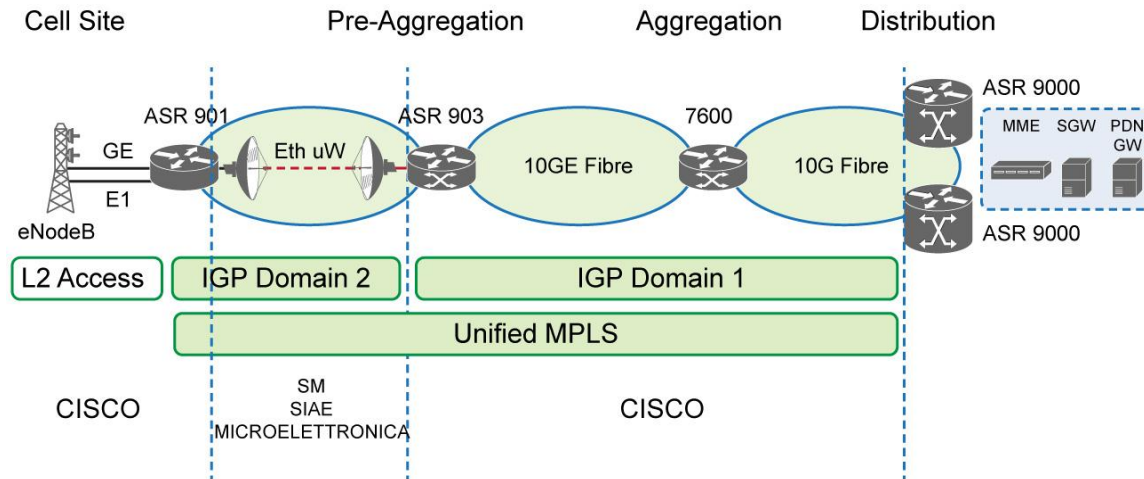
Cell Site

Pre-Aggregation

Aggregation

Distribution

ASR 901

ASR 903

7600

ASR 9000

GE

E1

eNodeB

Eth uW

10GE Fibre

10G Fibre

MME

SGW

PDN GW

ASR 9000

L2 Access

IGP Domain 2

IGP Domain 1

Unified MPLS

CISCO

SM
SIAE
MICROELETTRONICA

CISCO